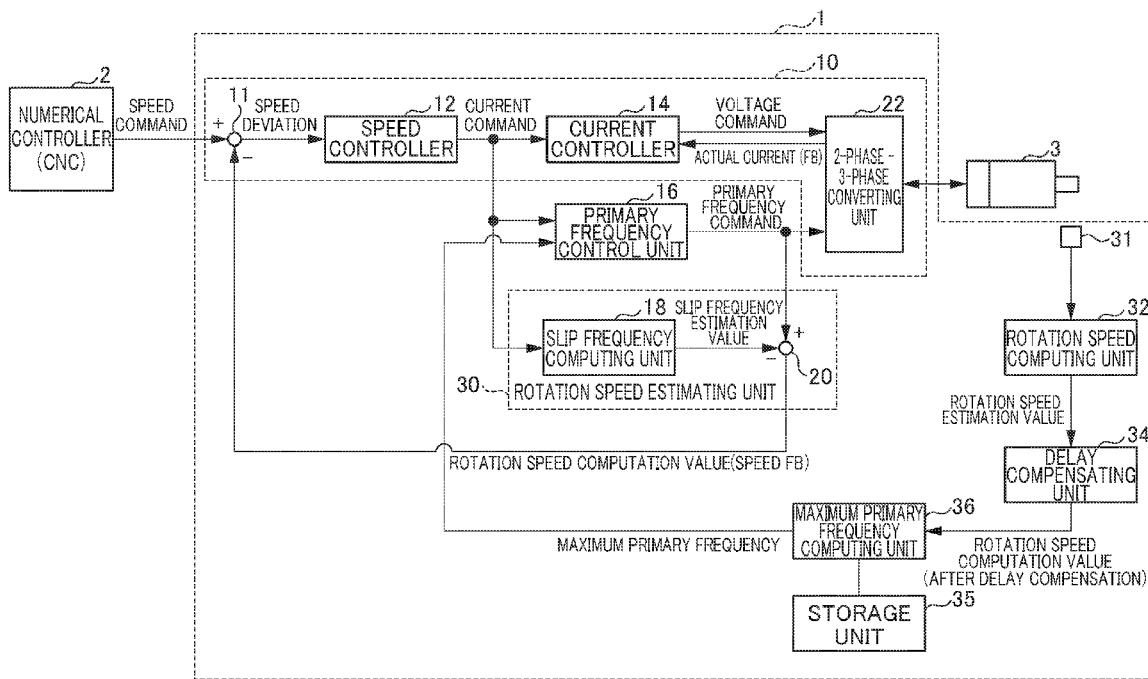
1

10

2

NUMERICAL CONTROLLER (CNC)

SPEED COMMAND

11

+

−

SPEED DEVIATION

12

SPEED CONTROLLER

CURRENT COMMAND

14

CURRENT CONTROLLER

VOLTAGE COMMAND

ACTUAL CURRENT (FB)

22

2-PHASE - 3-PHASE CONVERTING UNIT

3

16

PRIMARY FREQUENCY CONTROL UNIT

PRIMARY FREQUENCY COMMAND

31

18

SLIP FREQUENCY COMPUTING UNIT

SLIP FREQUENCY ESTIMATION VALUE

+

−

20

30

ROTATION SPEED ESTIMATING UNIT

32

ROTATION SPEED COMPUTING UNIT

ROTATION SPEED ESTIMATION VALUE

34

DELAY COMPENSATING UNIT

ROTATION SPEED COMPUTATION VALUE(SPEED FB)

36

MAXIMUM PRIMARY FREQUENCY COMPUTING UNIT

MAXIMUM PRIMARY FREQUENCY

ROTATION SPEED COMPUTATION VALUE (AFTER DELAY COMPENSATION)

35

STORAGE UNIT